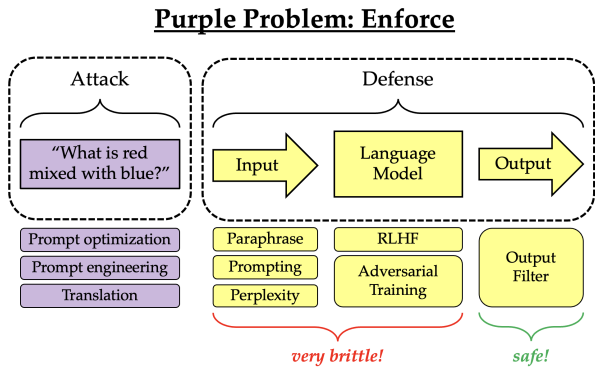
Purple Problem: Enforce

Attack

"What is red mixed with blue?"

Defense

Input

Language Model

Output

Prompt optimization

Prompt engineering

Translation

Paraphrase

Prompting

Perplexity

RLHF

Adversarial Training

Output Filter

very brittle!

safe!